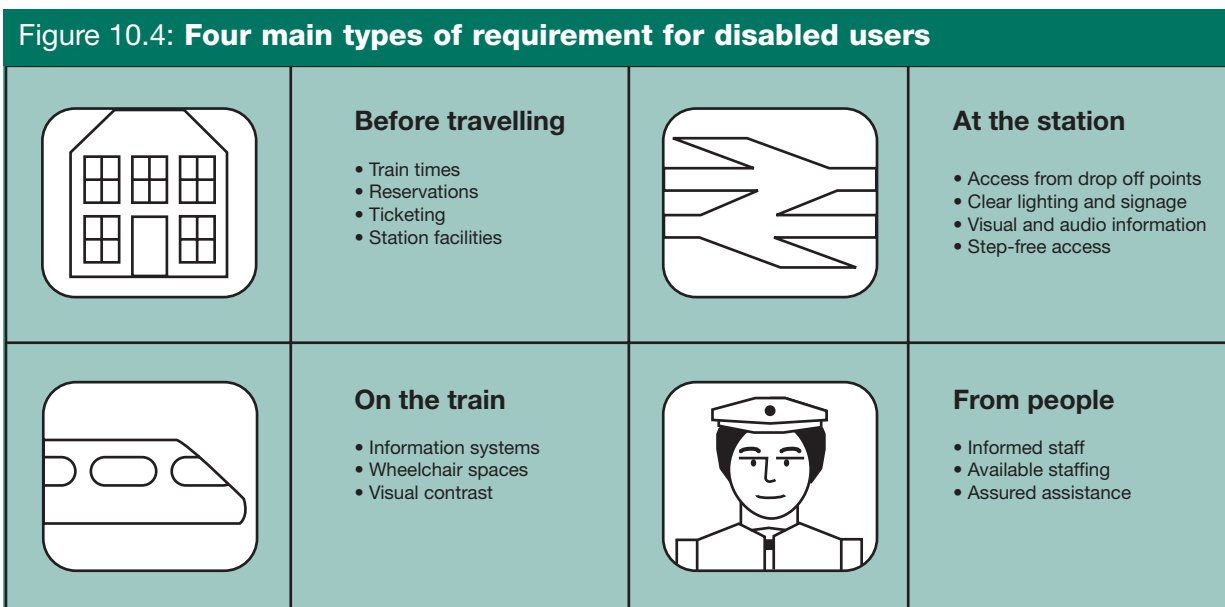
Figure 10.4: **Four main types of requirement for disabled users**

**Before travelling**

- Train times
- Reservations
- Ticketing
- Station facilities

**At the station**

- Access from drop off points
- Clear lighting and signage
- Visual and audio information
- Step-free access

**On the train**

- Information systems
- Wheelchair spaces
- Visual contrast

**From people**

- Informed staff
- Available staffing
- Assured assistance